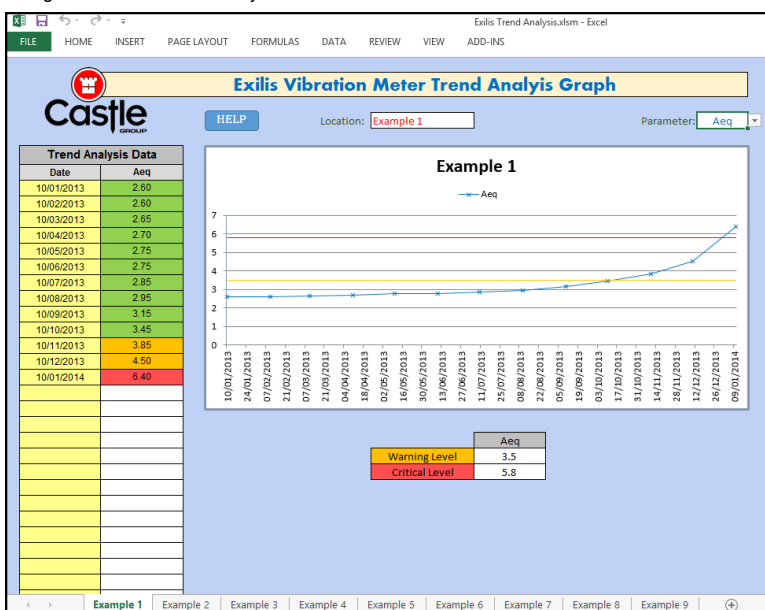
Exilis Trend Analysis.xlsm - Excel

FILE HOME INSERT PAGE LAYOUT FORMULAS DATA REVIEW VIEW ADD-INS

Exilis Vibration Meter Trend Analyis Graph

Castle GROUP

HELP

Location: Example 1

Parameter: Aeq

| Trend Analysis Data | |
|---|---|
| Date | Aeq |
| 10/01/2013 | 2.60 |
| 10/02/2013 | 2.60 |
| 10/03/2013 | 2.65 |
| 10/04/2013 | 2.70 |
| 10/05/2013 | 2.75 |
| 10/06/2013 | 2.75 |
| 10/07/2013 | 2.85 |
| 10/08/2013 | 2.95 |
| 10/09/2013 | 3.15 |
| 10/10/2013 | 3.45 |
| 10/11/2013 | 3.85 |
| 10/12/2013 | 4.50 |
| 10/01/2014 | 6.40 |

Example 1

Aeq

7
6
5
4
3
2
1
0

10/01/2013 24/01/2013 07/02/2013 21/02/2013 07/03/2013 21/03/2013 04/04/2013 18/04/2013 02/05/2013 16/05/2013 30/05/2013 13/06/2013 27/06/2013 11/07/2013 25/07/2013 08/08/2013 22/08/2013 05/09/2013 19/09/2013 03/10/2013 17/10/2013 31/10/2013 14/11/2013 28/11/2013 12/12/2013 26/12/2013 09/01/2014

| | Aeq |
|---|---|
| Warning Level | 3.5 |
| Critical Level | 5.8 |

Example 1 | Example 2 | Example 3 | Example 4 | Example 5 | Example 6 | Example 7 | Example 8 | Example 9